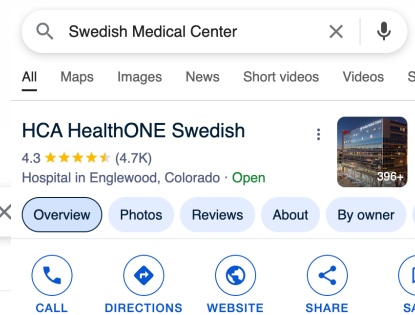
Swedish Medical Center

All Maps Images News Short videos Videos S

HCA HealthONE Swedish

4.3 (4.7K)

Hospital in Englewood, Colorado · Open

396+

Overview Photos Reviews About By owner

CALL DIRECTIONS WEBSITE SHARE SA